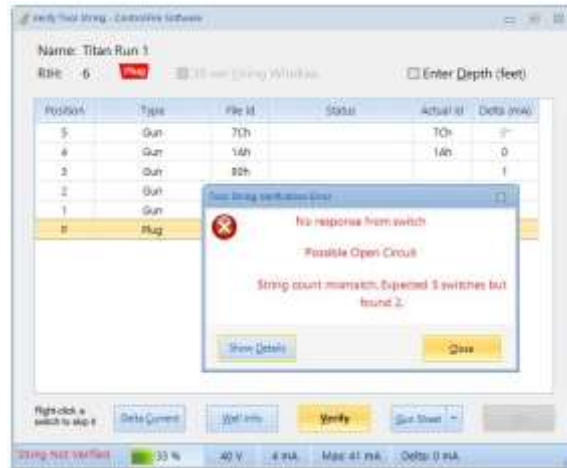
Verify Tool String - ControlFire Software

Name: Titan Run 1

RIH: 6 Plug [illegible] Window

☐ Enter Depth (feet)

| Position | Type | File Id | Status | Actual Id | Delta (mA) |
|---|---|---|---|---|---|
| 5 | Gun | 7Ch | | 7Ch | 0 |
| 4 | Gun | 14h | | 14h | 0 |
| 3 | Gun | 80h | | | 1 |
| 2 | Gun | | | | |
| 1 | Gun | | | | |
| 0 | Plug | | | | |

Tool String Verification Error

No response from switch

Possible Open Circuit

String count mismatch. Expected 5 switches but found 2.

Show Details

Close

Right-click a switch to skip it

Delta Current

Well Info

Verify

Gun Sheet

String Not Verified 33 % 40 V 4 mA Max: 41 mA Delta: 0 mA